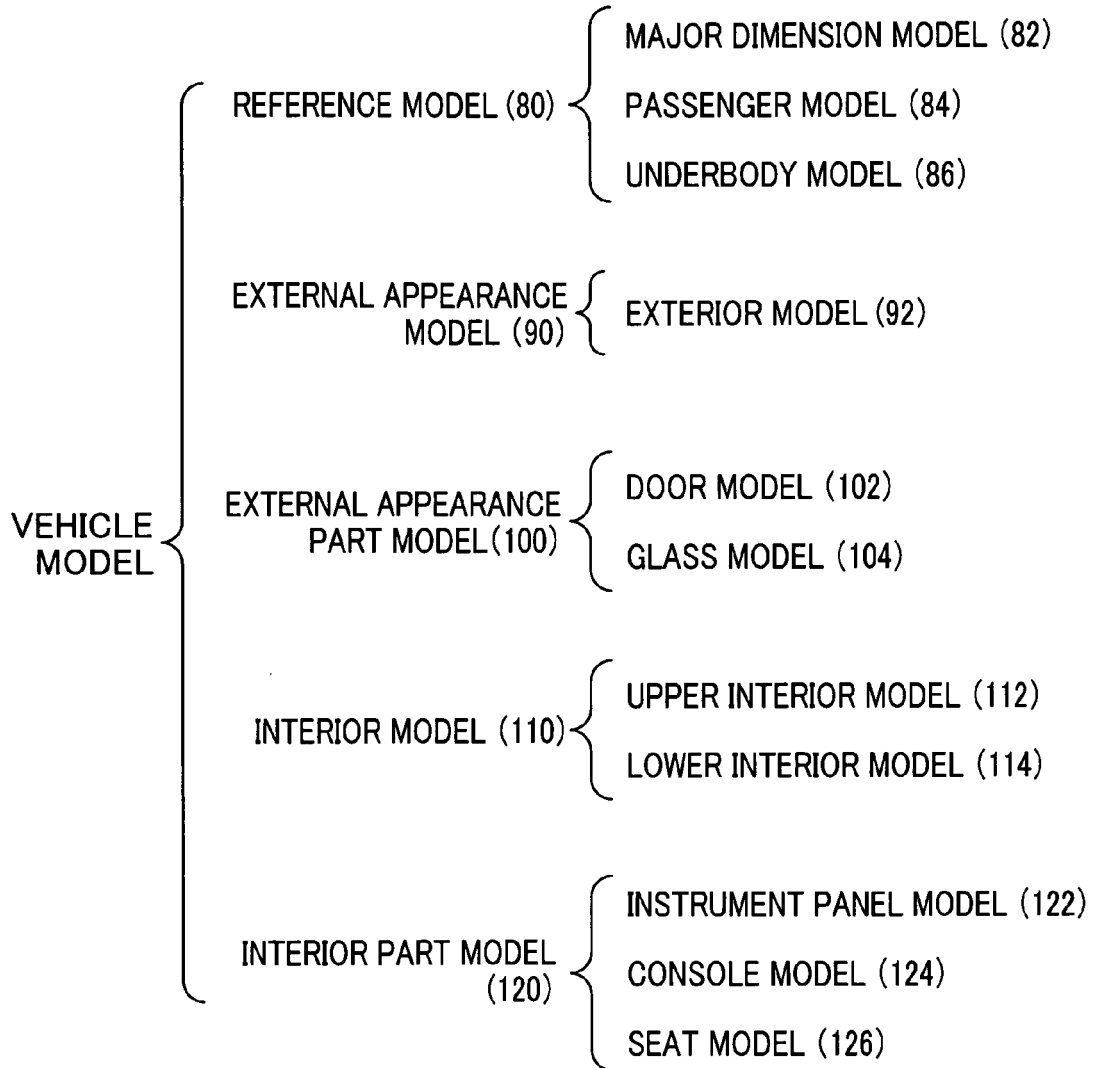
VEHICLE MODEL

REFERENCE MODEL (80)

MAJOR DIMENSION MODEL (82)

PASSENGER MODEL (84)

UNDERBODY MODEL (86)

EXTERNAL APPEARANCE MODEL (90)

EXTERIOR MODEL (92)

EXTERNAL APPEARANCE PART MODEL(100)

DOOR MODEL (102)

GLASS MODEL (104)

INTERIOR MODEL (110)

UPPER INTERIOR MODEL (112)

LOWER INTERIOR MODEL (114)

INTERIOR PART MODEL (120)

INSTRUMENT PANEL MODEL (122)

CONSOLE MODEL (124)

SEAT MODEL (126)